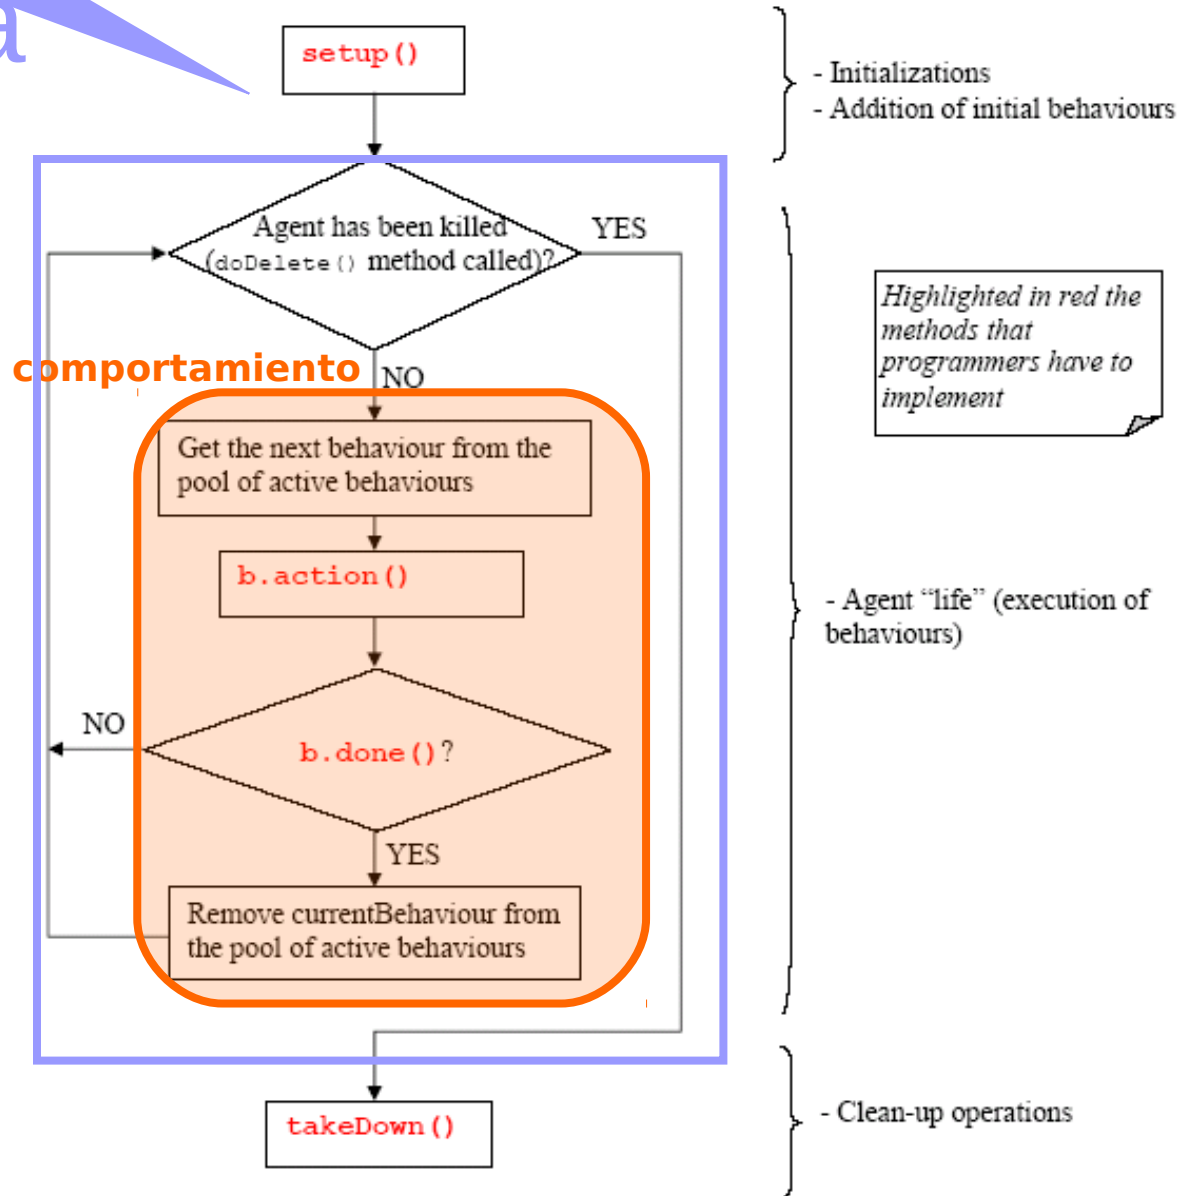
setup()

- Initializations
- Addition of initial behaviours

Agent has been killed (doDelete() method called)?

YES

NO

comportamiento

Highlighted in red the methods that programmers have to implement

Get the next behaviour from the pool of active behaviours

b.action()

- Agent "life" (execution of behaviours)

NO

b.done()?

YES

Remove currentBehaviour from the pool of active behaviours

takeDown()

- Clean-up operations